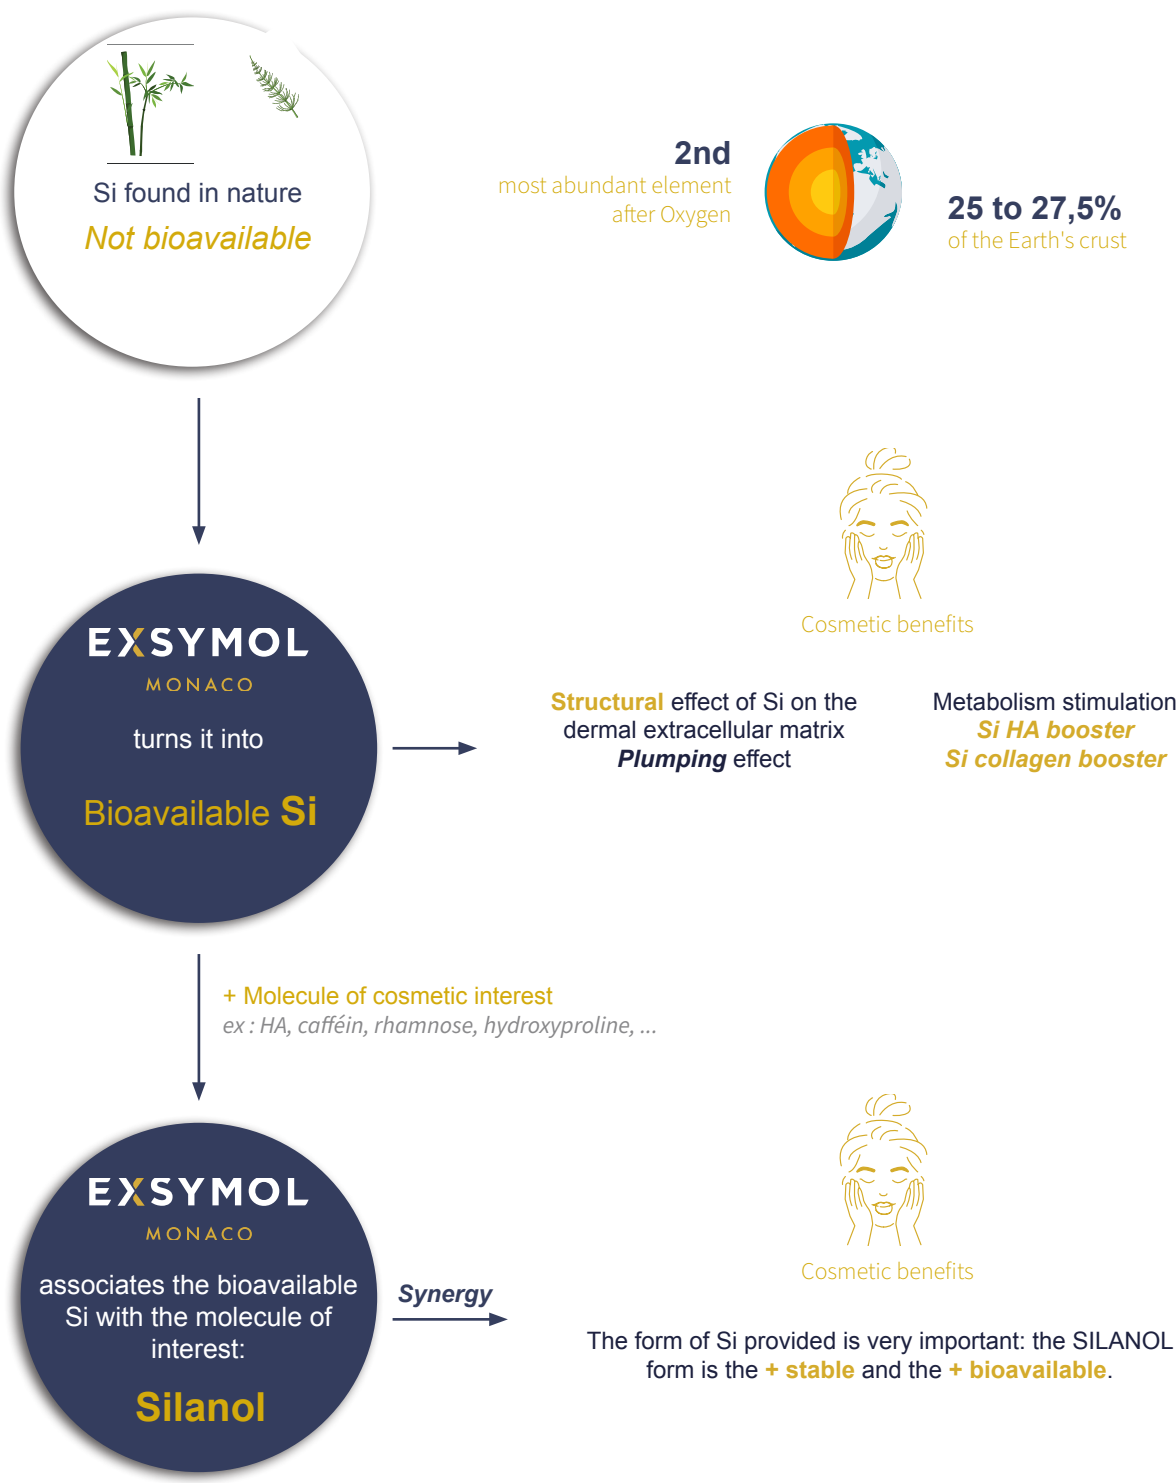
Si found in nature
Not bioavailable

2nd
most abundant element after Oxygen

25 to 27,5%
of the Earth's crust

Cosmetic benefits

EXSYMOL
MONACO
turns it into
Bioavailable Si

Structural effect of Si on the dermal extracellular matrix
Plumping effect

Metabolism stimulation
Si HA booster
Si collagen booster

+ Molecule of cosmetic interest
ex : HA, cafféin, rhamnose, hydroxyproline, ...

Cosmetic benefits

EXSYMOL
MONACO
associates the bioavailable Si with the molecule of interest:
Silanol

Synergy

The form of Si provided is very important: the SILANOL form is the + stable and the + bioavailable.